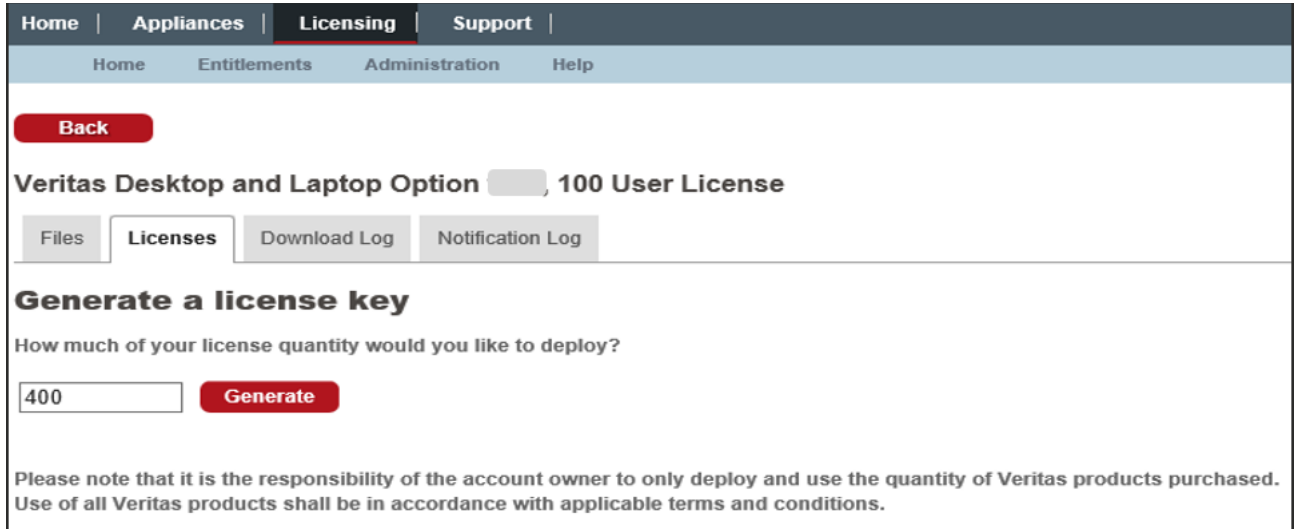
Home | Appliances | Licensing | Support |

Home Entitlements Administration Help

Back

Veritas Desktop and Laptop Option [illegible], 100 User License

Files Licenses Download Log Notification Log

Generate a license key

How much of your license quantity would you like to deploy?

400 Generate

Please note that it is the responsibility of the account owner to only deploy and use the quantity of Veritas products purchased. Use of all Veritas products shall be in accordance with applicable terms and conditions.